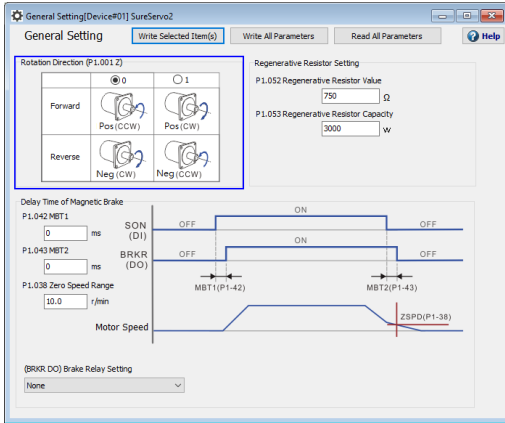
General Setting[Device#01] SureServo2

General Setting

Write Selected Item(s)

Write All Parameters

Read All Parameters

Help

Rotation Direction (P1.001 Z)

| | 0 | 1 |
|---|---|---|
| Forward | Pos (CCW) | Pos (CW) |
| Reverse | Neg (CW) | Neg (CCW) |

Regenerative Resistor Setting

P1.052 Regenerative Resistor Value

750 Ω

P1.053 Regenerative Resistor Capacity

3000 W

Delay Time of Magnetic Brake

P1.042 MBT1

0 ms

P1.043 MBT2

0 ms

P1.038 Zero Speed Range

10.0 r/min

SON (DI)

OFF

ON

OFF

BRKR (DO)

OFF

ON

OFF

MBT1(P1-42)

MBT2(P1-43)

ZSPD(P1-38)

Motor Speed

(BRKR DO) Brake Relay Setting

None